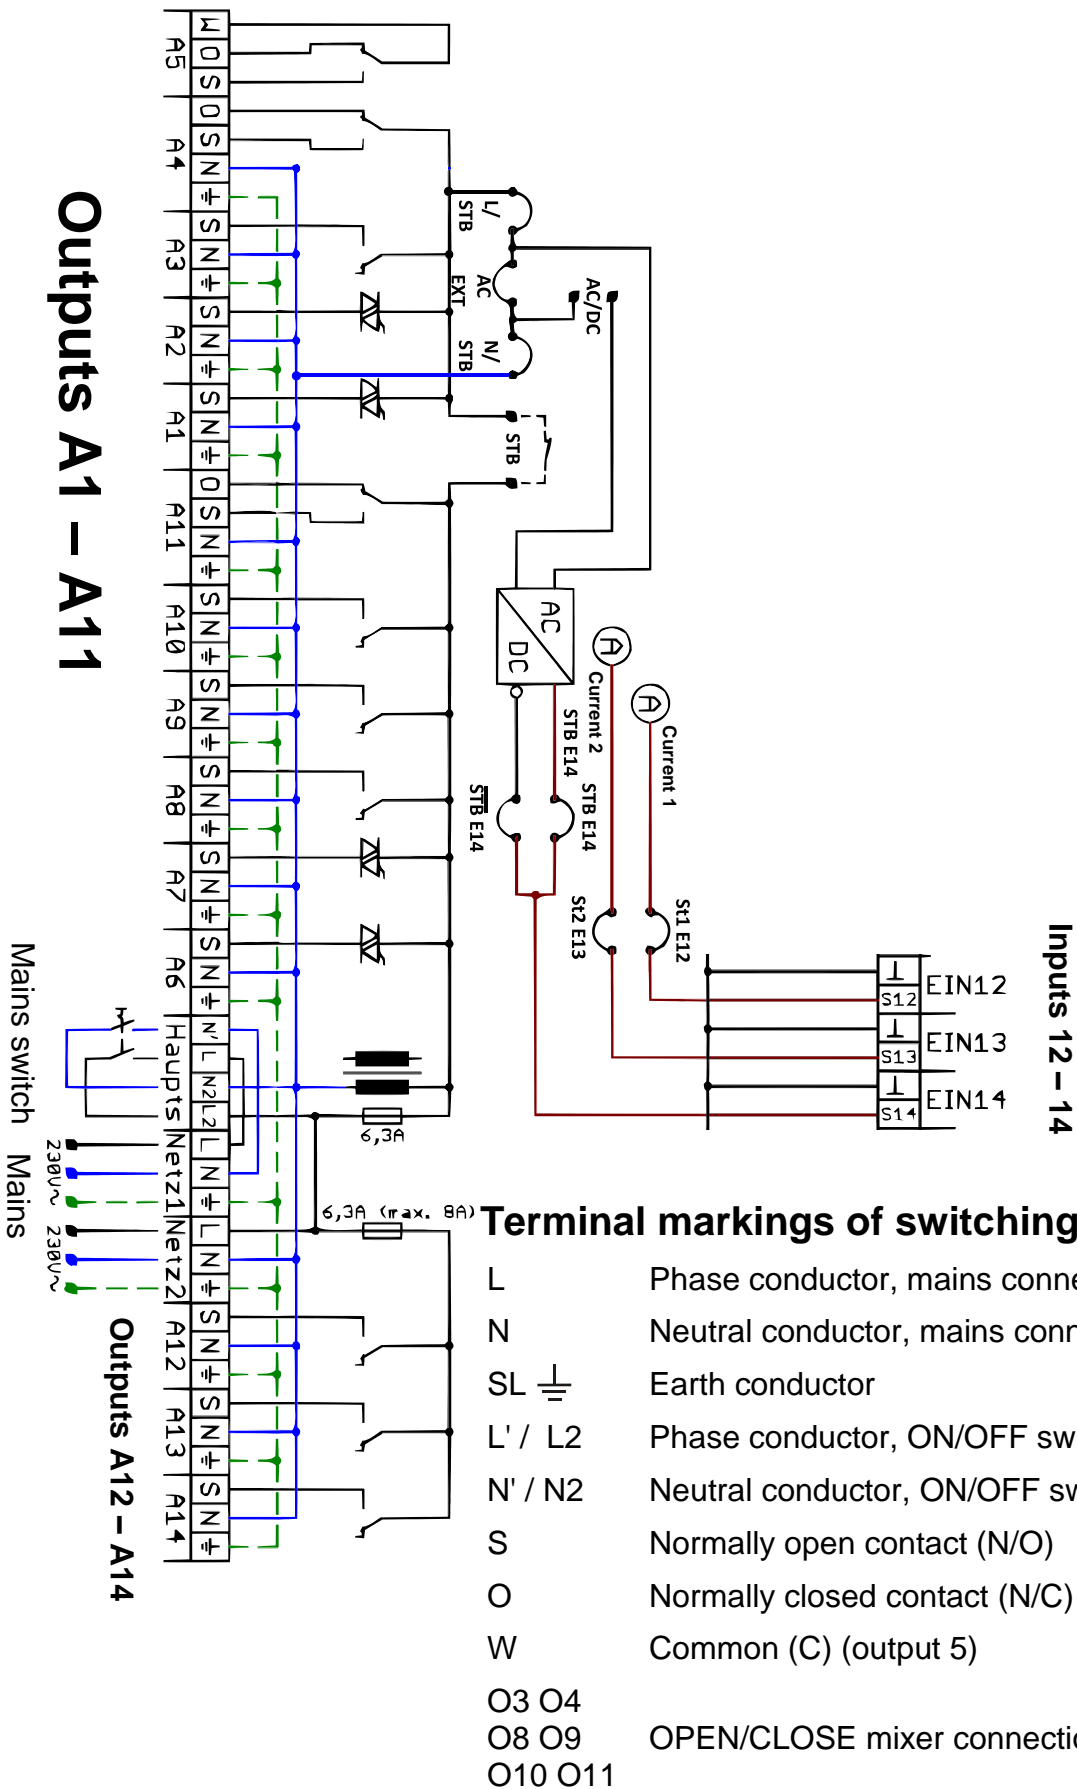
Outputs A1 – A11

A5 W O S
A4 O S N ⏚
A3 S N ⏚
A2 S N ⏚
A1 S N ⏚
A11 O S N ⏚
A10 S N ⏚
A9 S N ⏚
A8 S N ⏚
A7 S N ⏚
A6 S N ⏚
Haupts N' L N2 L2
Netz1 L N ⏚
Netz2 L N ⏚
A12 S N ⏚
A13 S N ⏚
A14 S N ⏚

L/ STB
AC EXT
N/ STB
AC/DC
STB
AC DC
Current 2
Current 1
STB E14
$\overline{STB}$ E14
STB E14
St2 E13
St1 E12
6,3A
6,3A (max. 8A)
230V~
230V~

Mains switch
Mains

Outputs A12 – A14

Inputs 12 – 14
⊥ S12 EIN12
⊥ S13 EIN13
⊥ S14 EIN14

Terminal markings of switching

L Phase conductor, mains conne
N Neutral conductor, mains conn
SL ⏚ Earth conductor
L' / L2 Phase conductor, ON/OFF sw
N' / N2 Neutral conductor, ON/OFF sw
S Normally open contact (N/O)
O Normally closed contact (N/C)
W Common (C) (output 5)
O3 O4
O8 O9 OPEN/CLOSE mixer connecti
O10 O11